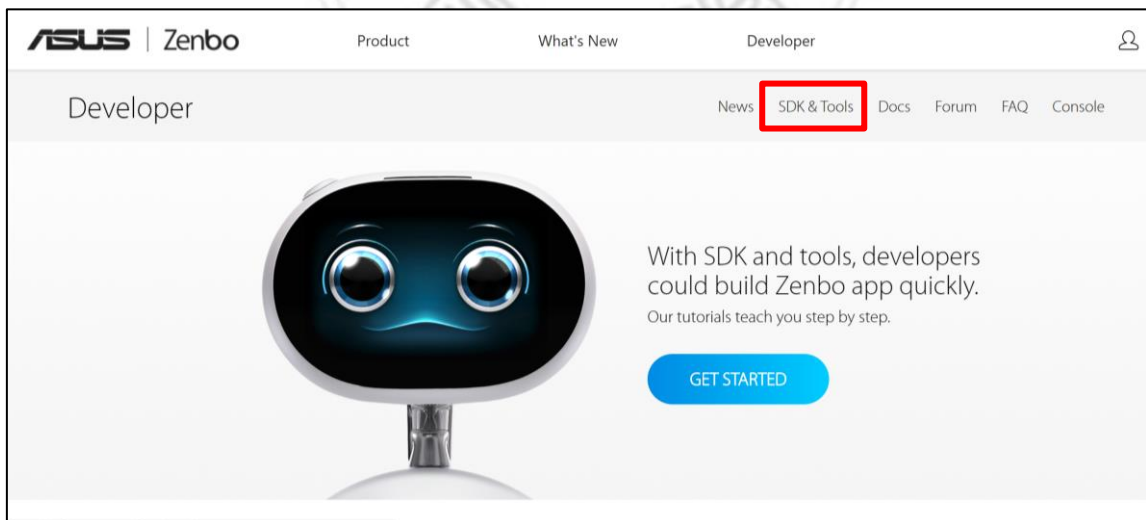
ASUS | Zenbo

Product What's New Developer

Developer

News SDK & Tools Docs Forum FAQ Console

With SDK and tools, developers could build Zenbo app quickly.

Our tutorials teach you step by step.

GET STARTED